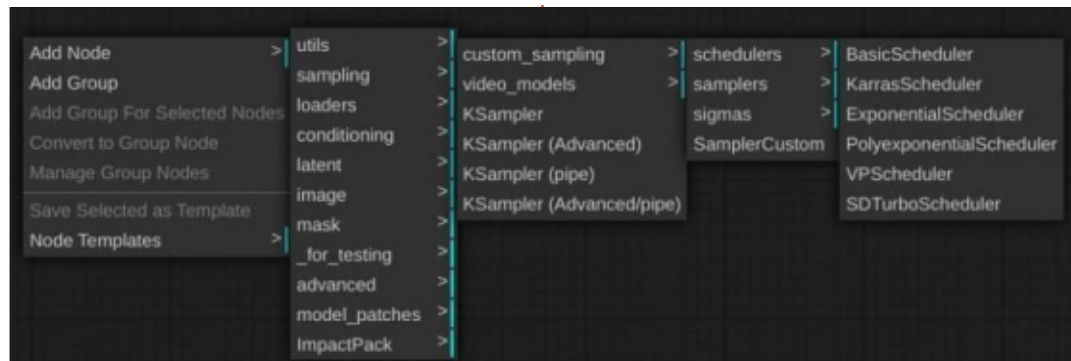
Add Node >
Add Group
Add Group For Selected Nodes
Convert to Group Node
Manage Group Nodes
Save Selected as Template
Node Templates >

utils >
sampling >
loaders >
conditioning >
latent >
image >
mask >
_for_testing >
advanced >
model_patches >
ImpactPack >

custom_sampling >
video_models >
KSampler
KSampler (Advanced)
KSampler (pipe)
KSampler (Advanced/pipe)

schedulers >
samplers >
sigmas >
SamplerCustom

BasicScheduler
KarrasScheduler
ExponentialScheduler
PolyexponentialScheduler
VPScheduler
SDTurboScheduler